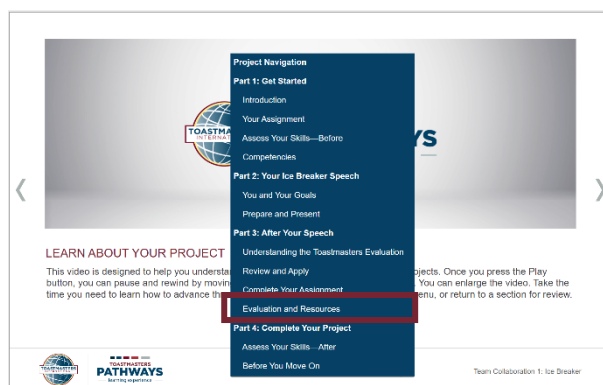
TOASTMAS
INTERNAT
YS

Project Navigation
Part 1: Get Started
Introduction
Your Assignment
Assess Your Skills—Before
Competencies
Part 2: Your Ice Breaker Speech
You and Your Goals
Prepare and Present
Part 3: After Your Speech
Understanding the Toastmasters Evaluation
Review and Apply
Complete Your Assignment
Evaluation and Resources
Part 4: Complete Your Project
Assess Your Skills—After
Before You Move On

LEARN ABOUT YOUR PROJECT
This video is designed to help you understa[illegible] projects. Once you press the Play button, you can pause and rewind by movin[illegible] You can enlarge the video. Take the time you need to learn how to advance th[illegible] enu, or return to a section for review.

TOASTMASTERS
PATHWAYS
learning experience

Team Collaboration 1: Ice Breaker